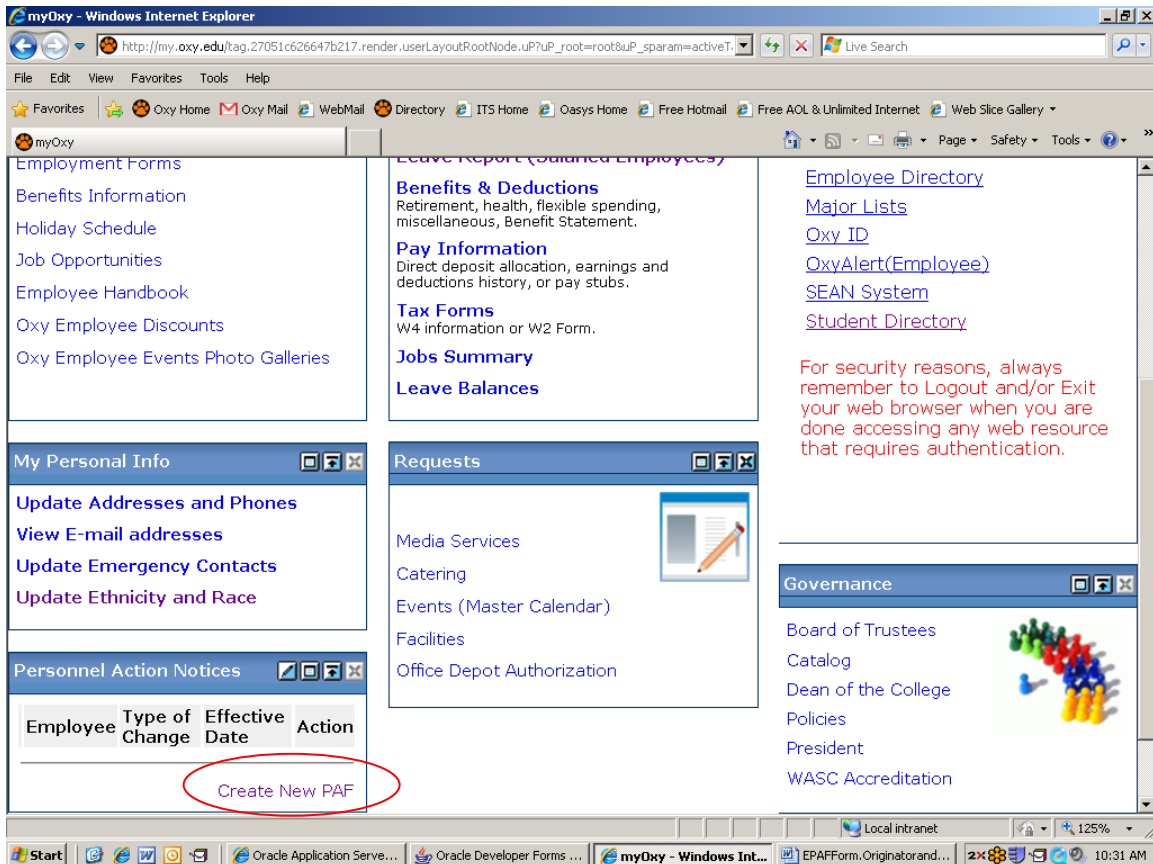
myOxy - Windows Internet Explorer

http://my.oxy.edu/tag.27051c626647b217.render.userLayoutRootNode.uP?uP_root=root&uP_sparam=activeT

Live Search

File Edit View Favorites Tools Help

Favorites | Oxy Home | Oxy Mail | WebMail | Directory | ITS Home | Oasys Home | Free Hotmail | Free AOL & Unlimited Internet | Web Slice Gallery

myOxy

Page Safety Tools

Employment Forms
Benefits Information
Holiday Schedule
Job Opportunities
Employee Handbook
Oxy Employee Discounts
Oxy Employee Events Photo Galleries

Leave Report (Salaried Employees)
Benefits & Deductions
Retirement, health, flexible spending, miscellaneous, Benefit Statement.
Pay Information
Direct deposit allocation, earnings and deductions history, or pay stubs.
Tax Forms
W4 information or W2 Form.
Jobs Summary
Leave Balances

Employee Directory
Major Lists
Oxy ID
OxyAlert(Employee)
SEAN System
Student Directory

For security reasons, always remember to Logout and/or Exit your web browser when you are done accessing any web resource that requires authentication.

My Personal Info
Update Addresses and Phones
View E-mail addresses
Update Emergency Contacts
Update Ethnicity and Race

Requests
Media Services
Catering
Events (Master Calendar)
Facilities
Office Depot Authorization

Governance
Board of Trustees
Catalog
Dean of the College
Policies
President
WASC Accreditation

Personnel Action Notices

| Employee | Type of Change | Effective Date | Action |
|---|---|---|---|

Create New PAF

Local intranet | 125%

Start | Oracle Application Serve... | Oracle Developer Forms ... | myOxy - Windows Int... | EPAFForm.Originatorand... | 10:31 AM